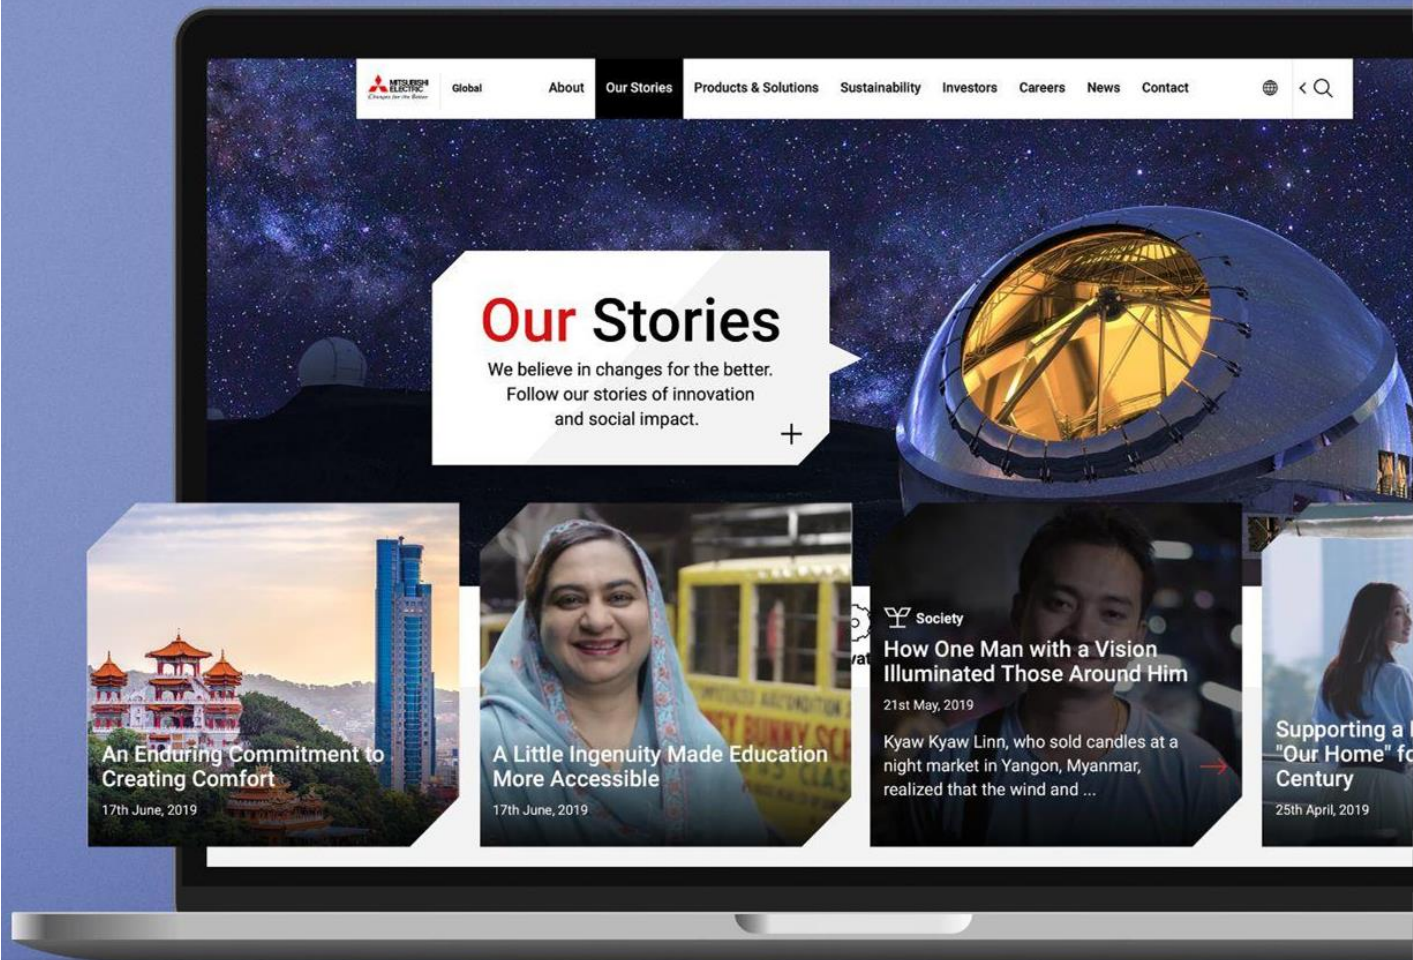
MITSUBISHI ELECTRIC
Changes for the Better

Global

About
Our Stories
Products & Solutions
Sustainability
Investors
Careers
News
Contact

Our Stories
We believe in changes for the better. Follow our stories of innovation and social impact.
+

An Enduring Commitment to Creating Comfort
17th June, 2019

A Little Ingenuity Made Education More Accessible
17th June, 2019

Society
How One Man with a Vision Illuminated Those Around Him
21st May, 2019
Kyaw Kyaw Linn, who sold candles at a night market in Yangon, Myanmar, realized that the wind and ...

Supporting a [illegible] "Our Home" fo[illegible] Century
25th April, 2019